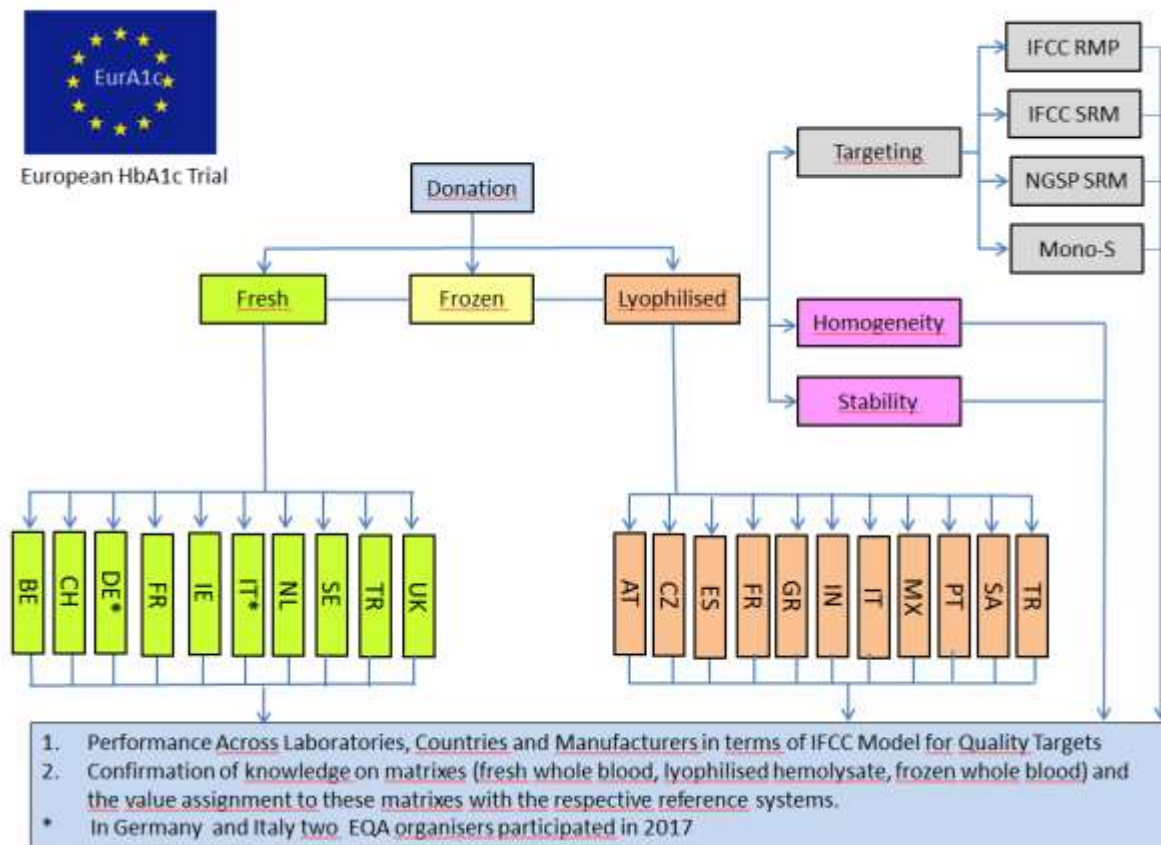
EurA1c

European HbA1c Trial

Donation

Fresh

Frozen

Lyophilised

Targeting

IFCC RMP

IFCC SRM

NGSP SRM

Mono-S

Homogeneity

Stability

BE

CH

DE*

FR

IE

IT*

NL

SE

TR

UK

AT

CZ

ES

FR

GR

IN

IT

MX

PT

SA

TR

1. Performance Across Laboratories, Countries and Manufacturers in terms of IFCC Model for Quality Targets
2. Confirmation of knowledge on matrixes (fresh whole blood, lyophilised hemolysate, frozen whole blood) and the value assignment to these matrixes with the respective reference systems.
* In Germany and Italy two EQA organisers participated in 2017